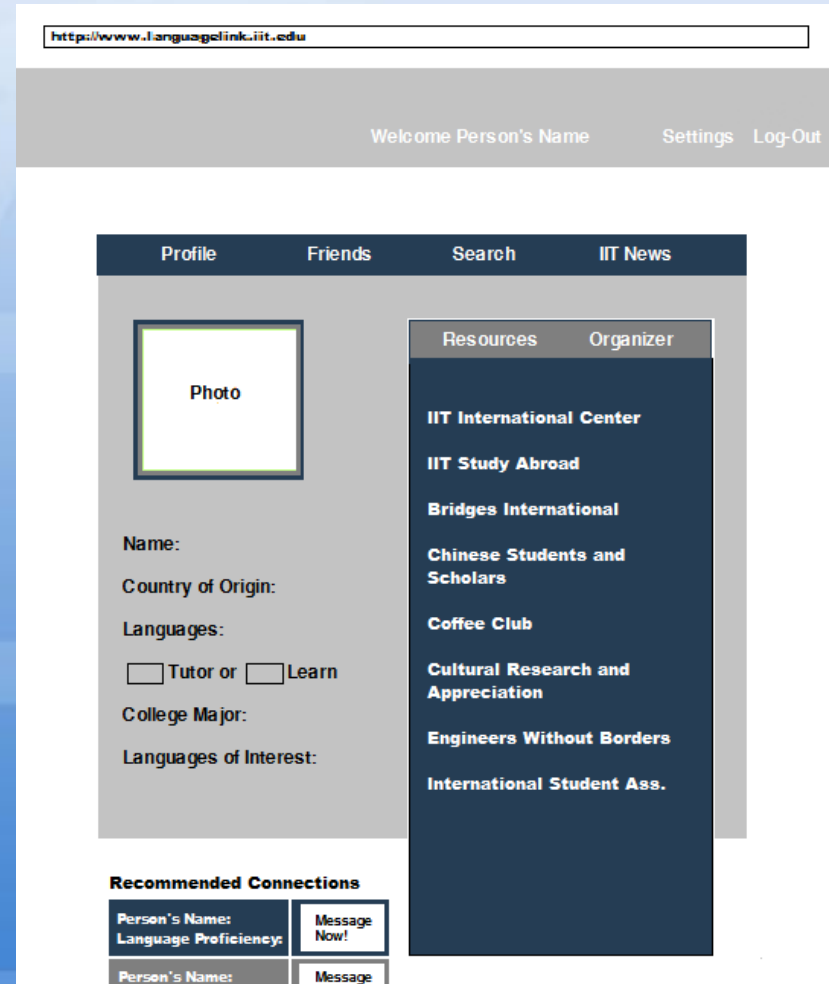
http://www.languagelink.iit.edu

Welcome Person's Name Settings Log-Out

Profile Friends Search IIT News

Photo

Name:

Country of Origin:

Languages:

Tutor or Learn

College Major:

Languages of Interest:

Resources Organizer

IIT International Center

IIT Study Abroad

Bridges International

Chinese Students and Scholars

Coffee Club

Cultural Research and Appreciation

Engineers Without Borders

International Student Ass.

Recommended Connections

Person's Name:
Language Proficiency:

Message Now!

Person's Name:

Message